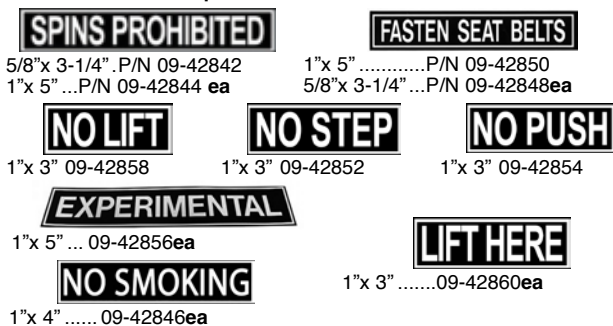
SPINS PROHIBITED
5/8"x 3-1/4" .P/N 09-42842
1"x 5" ...P/N 09-42844 **ea**

FASTEN SEAT BELTS
1"x 5" ............P/N 09-42850
5/8"x 3-1/4"...P/N 09-42848**ea**

NO LIFT
1"x 3" 09-42858

NO STEP
1"x 3" 09-42852

NO PUSH
1"x 3" 09-42854

EXPERIMENTAL
1"x 5" ... 09-42856**ea**

LIFT HERE
1"x 3" .......09-42860**ea**

NO SMOKING
1"x 4" ...... 09-42846**ea**